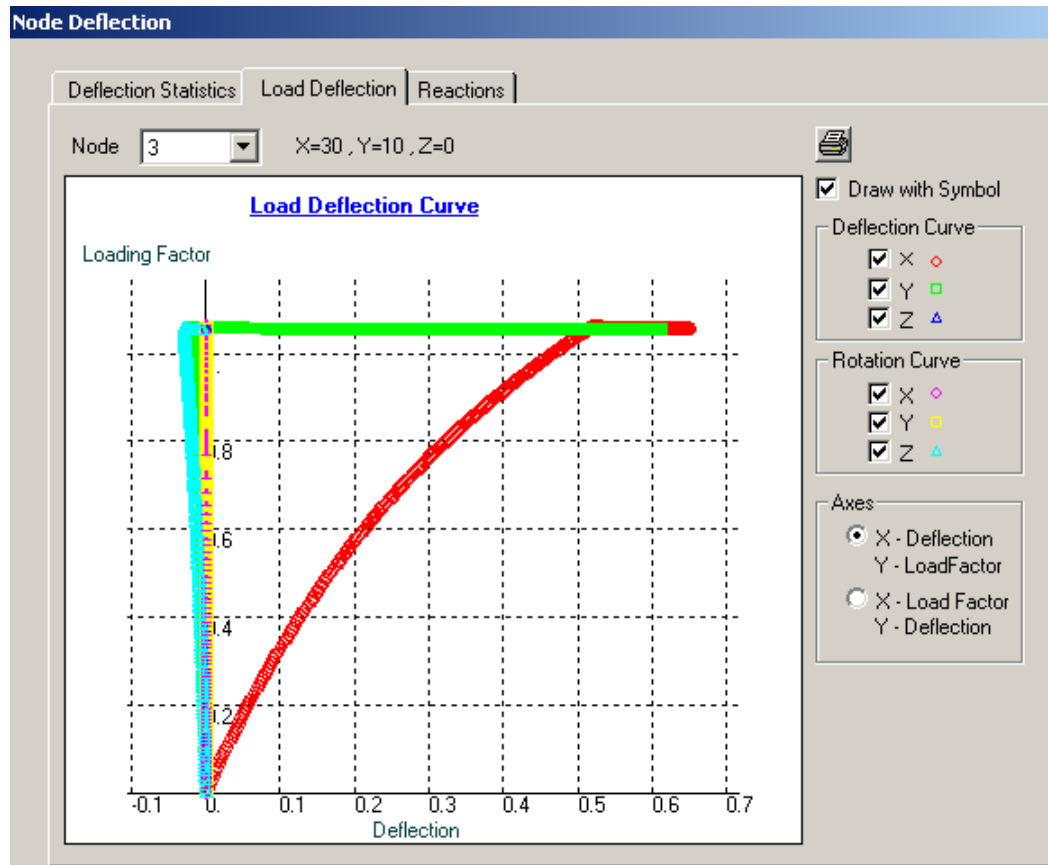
Node Deflection

Deflection Statistics | Load Deflection | Reactions

Node 3 X=30 , Y=10 , Z=0

Load Deflection Curve

Loading Factor

.8
.6
.4
.2

-0.1 0. 0.1 0.2 0.3 0.4 0.5 0.6 0.7

Deflection

Draw with Symbol

Deflection Curve
X ◇
Y □
Z △

Rotation Curve
X ◇
Y □
Z △

Axes
X - Deflection
Y - LoadFactor
X - Load Factor
Y - Deflection